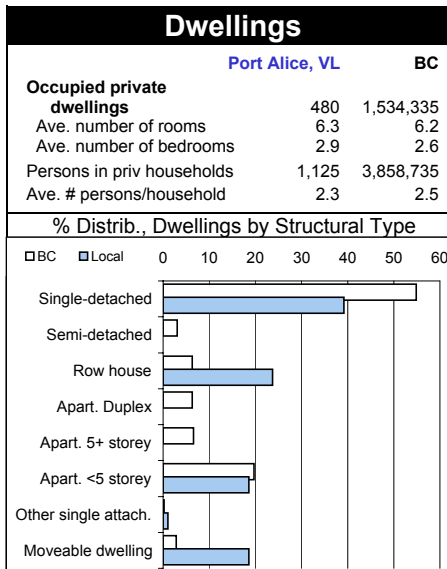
Dwellings

| | Port Alice, VL | BC |
|---|---|---|
| Occupied private dwellings | 480 | 1,534,335 |
| Ave. number of rooms | 6.3 | 6.2 |
| Ave. number of bedrooms | 2.9 | 2.6 |
| Persons in priv households | 1,125 | 3,858,735 |
| Ave. # persons/household | 2.3 | 2.5 |

% Distrib., Dwellings by Structural Type

BC Local 0 10 20 30 40 50 60

Single-detached
Semi-detached
Row house
Apart. Duplex
Apart. 5+ storey
Apart. <5 storey
Other single attach.
Moveable dwelling